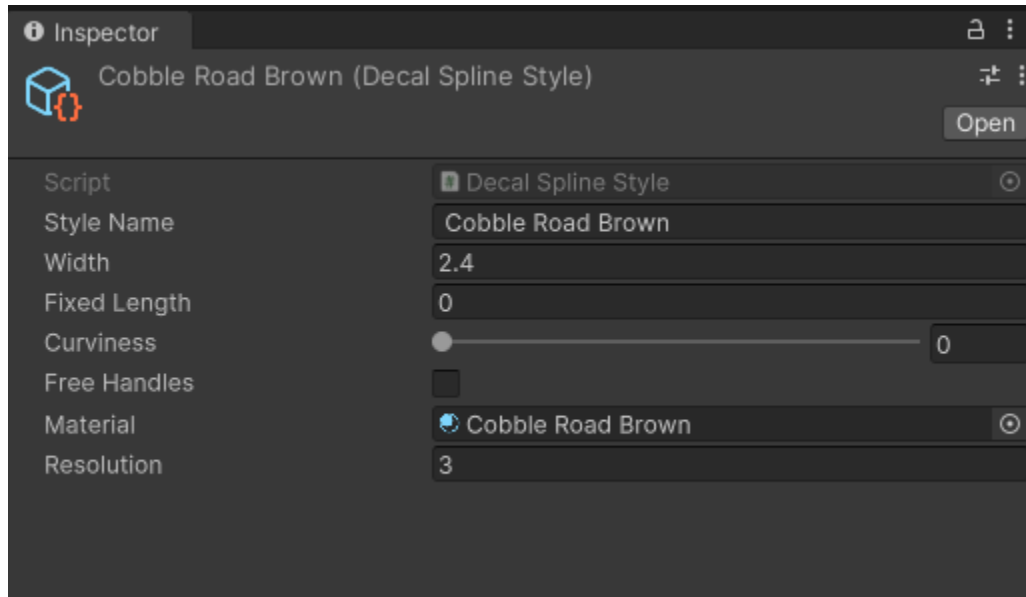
Inspector

Cobble Road Brown (Decal Spline Style)

Open

| | |
|---|---|
| Script | Decal Spline Style |
| Style Name | Cobble Road Brown |
| Width | 2.4 |
| Fixed Length | 0 |
| Curviness | 0 |
| Free Handles | |
| Material | Cobble Road Brown |
| Resolution | 3 |